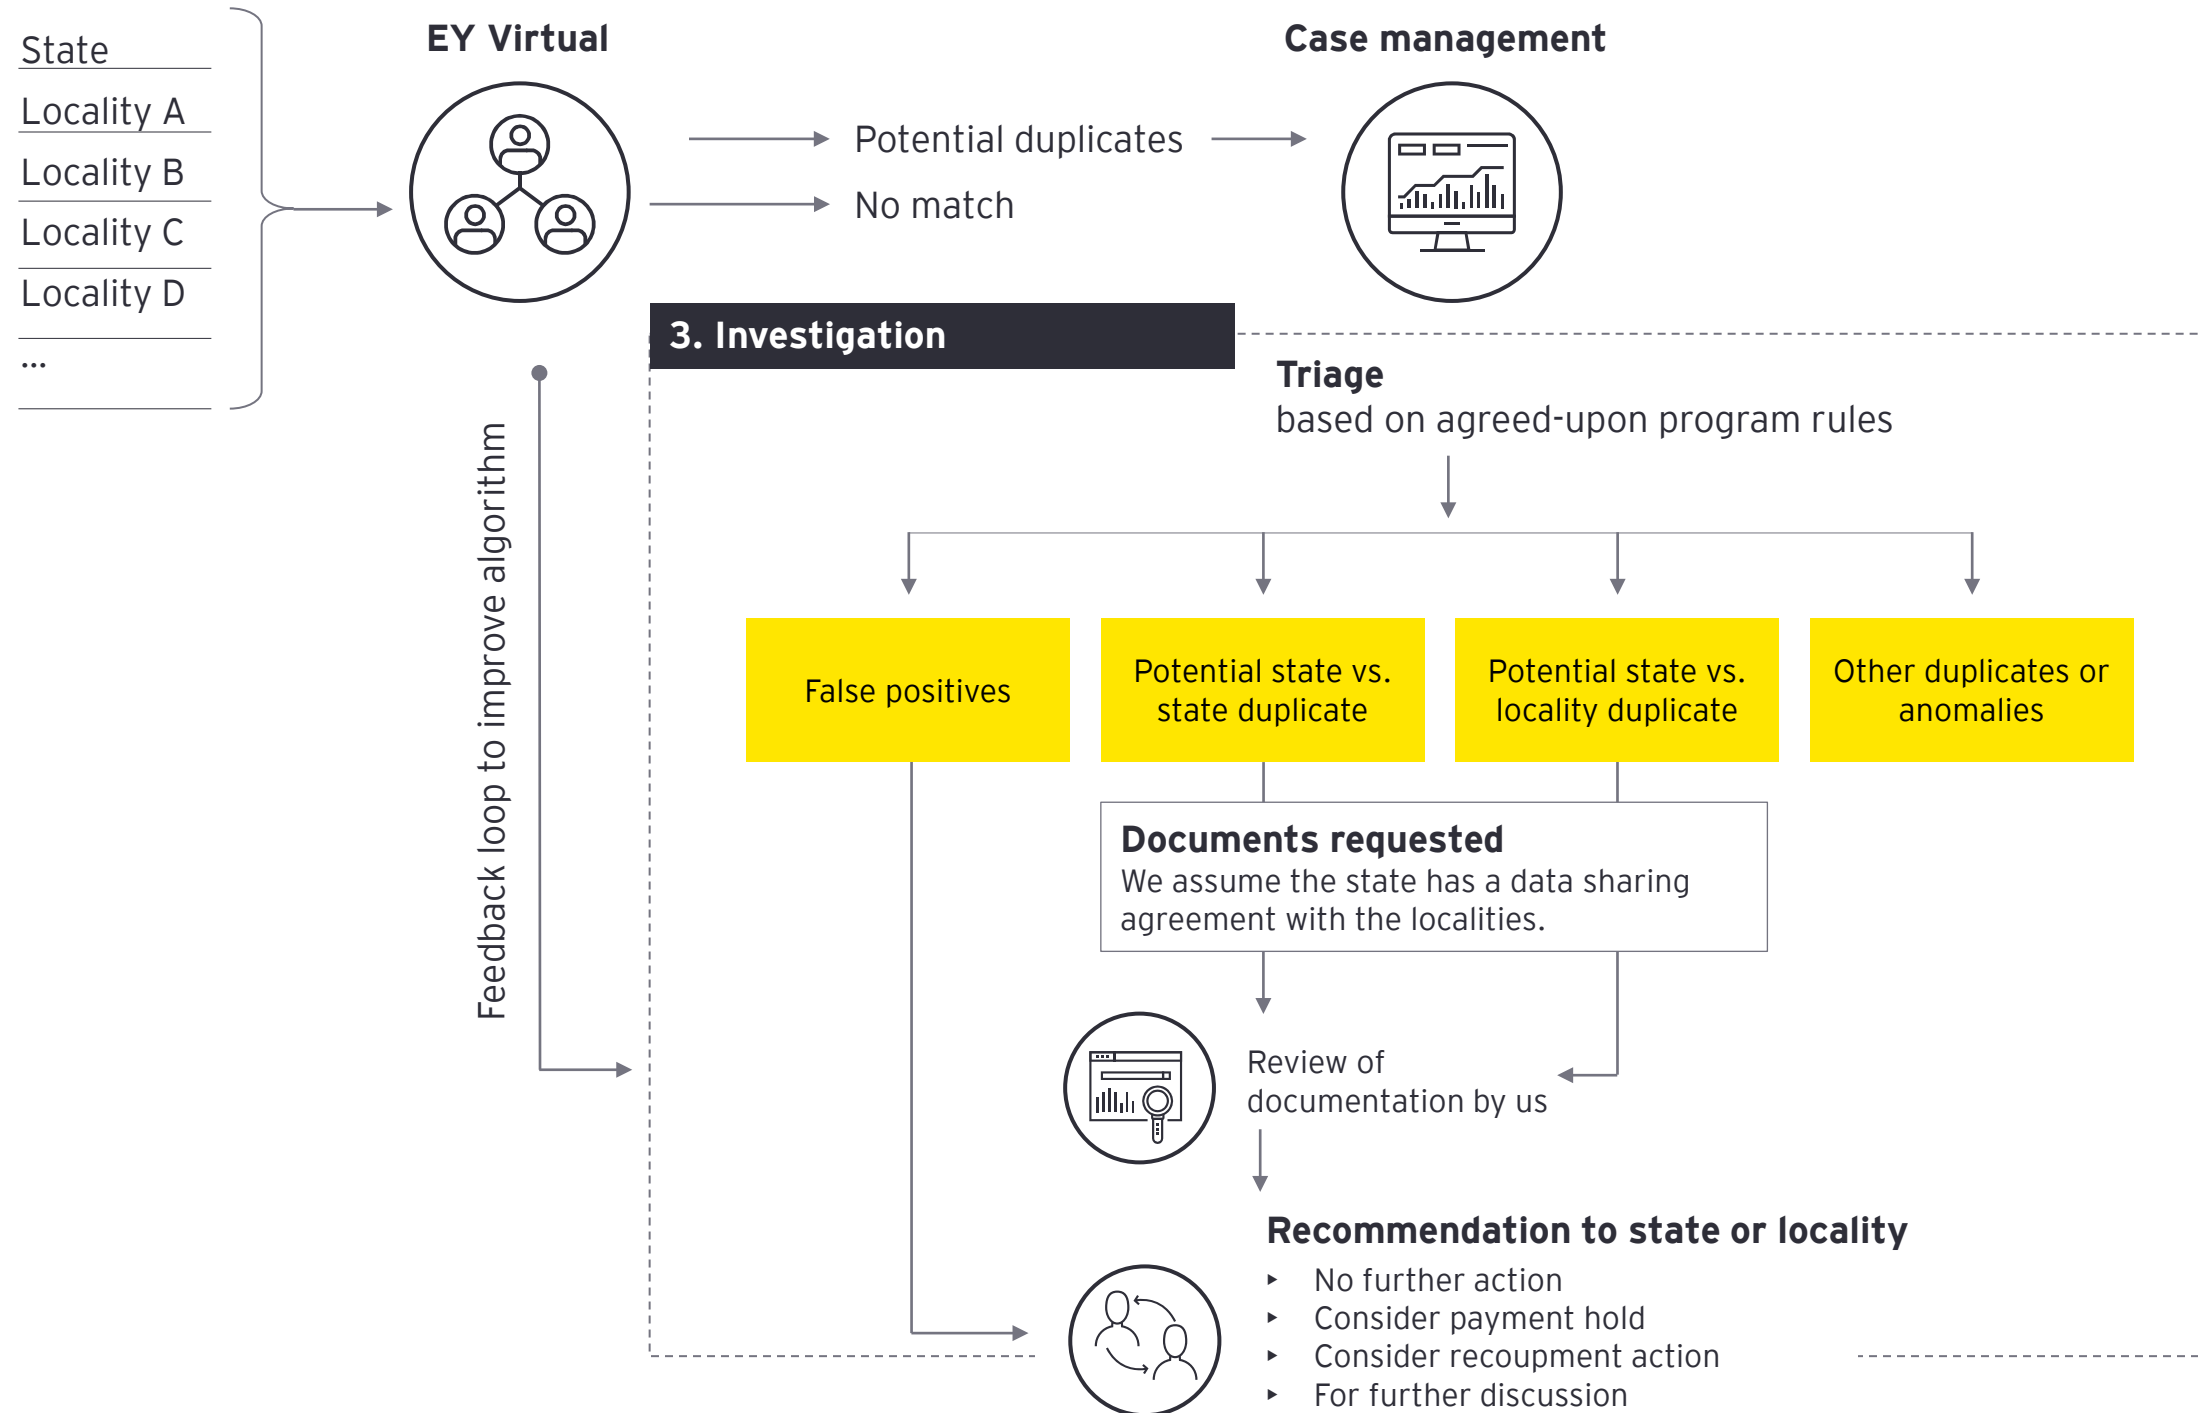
State
Locality A
Locality B
Locality C
Locality D
...

EY Virtual

Potential duplicates
No match

Case management

3. Investigation

Feedback loop to improve algorithm

Triage
based on agreed-upon program rules

False positives

Potential state vs. state duplicate

Potential state vs. locality duplicate

Other duplicates or anomalies

Documents requested
We assume the state has a data sharing agreement with the localities.

Review of documentation by us

Recommendation to state or locality
‣ No further action
‣ Consider payment hold
‣ Consider recoupment action
‣ For further discussion